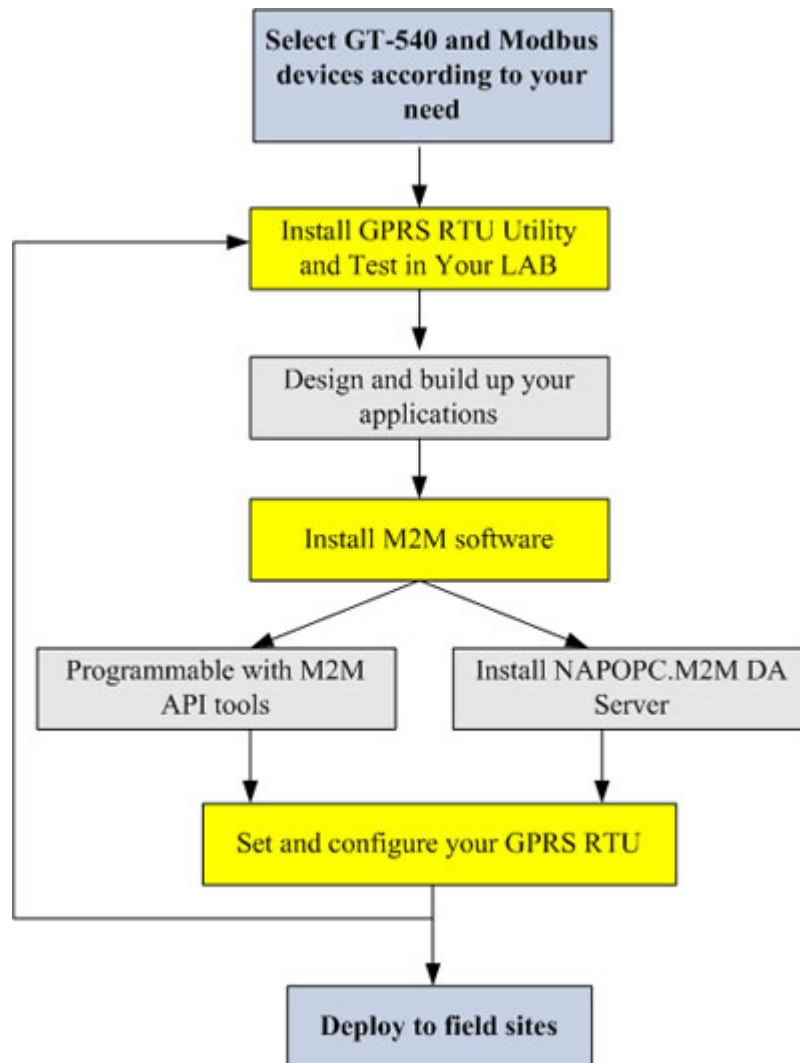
Select GT-540 and Modbus devices according to your need

Install GPRS RTU Utility and Test in Your LAB

Design and build up your applications

Install M2M software

Programmable with M2M API tools

Install NAPOPC.M2M DA Server

Set and configure your GPRS RTU

Deploy to field sites